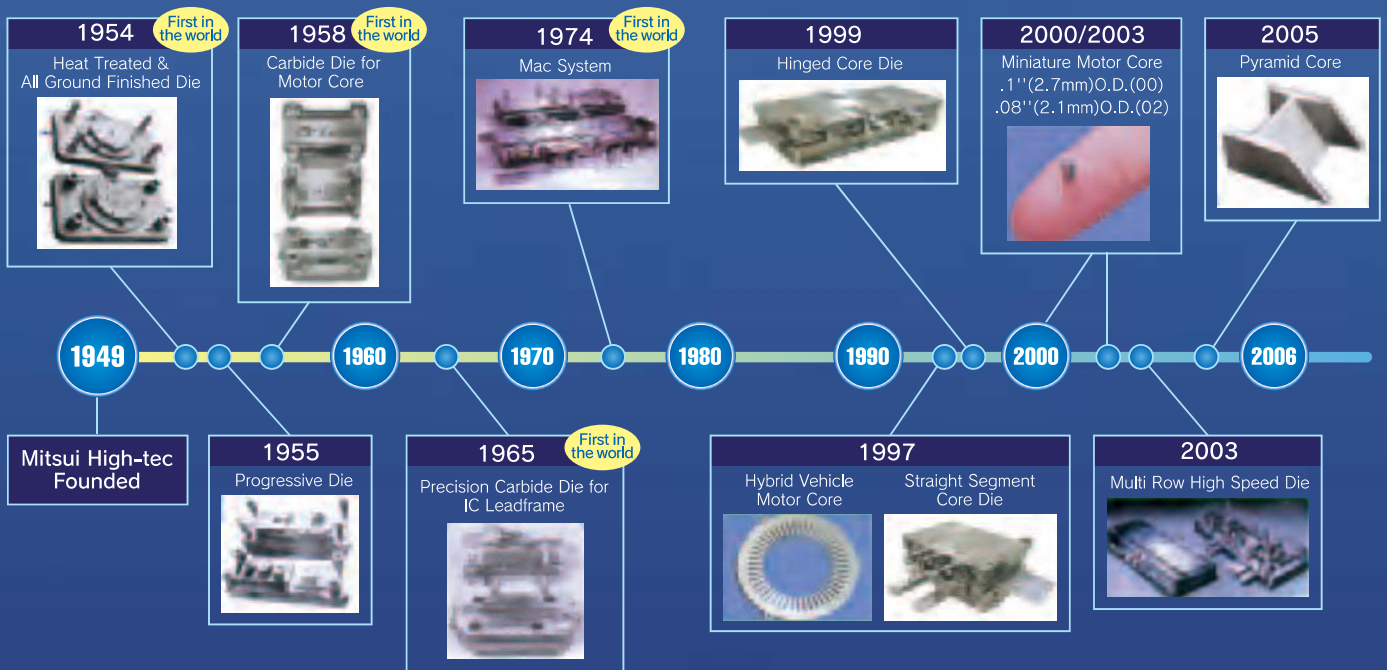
1954 First in the world
Heat Treated & All Ground Finished Die

1958 First in the world
Carbide Die for Motor Core

1974 First in the world
Mac System

1999
Hinged Core Die

2000/2003
Miniature Motor Core
.1''(2.7mm)O.D.(00)
.08''(2.1mm)O.D.(02)

2005
Pyramid Core

1949

1960

1970

1980

1990

2000

2006

Mitsui High-tec Founded

1955
Progressive Die

1965 First in the world
Precision Carbide Die for IC Leadframe

1997
Hybrid Vehicle Motor Core
Straight Segment Core Die

2003
Multi Row High Speed Die